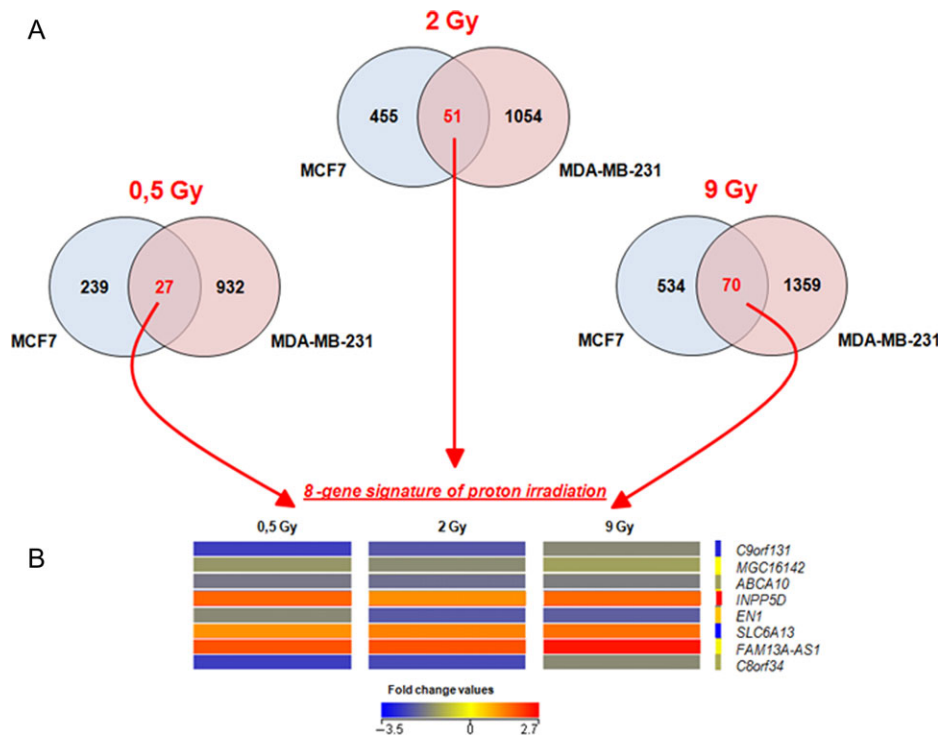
A

2 Gy

455 51 1054

MCF7 MDA-MB-231

0,5 Gy

239 27 932

MCF7 MDA-MB-231

9 Gy

534 70 1359

MCF7 MDA-MB-231

8 -gene signature of proton irradiation

B

0,5 Gy 2 Gy 9 Gy

C9orf131
MGC16142
ABCA10
INPP5D
EN1
SLC6A13
FAM13A-AS1
C8orf34

Fold change values

−3.5 0 2.7